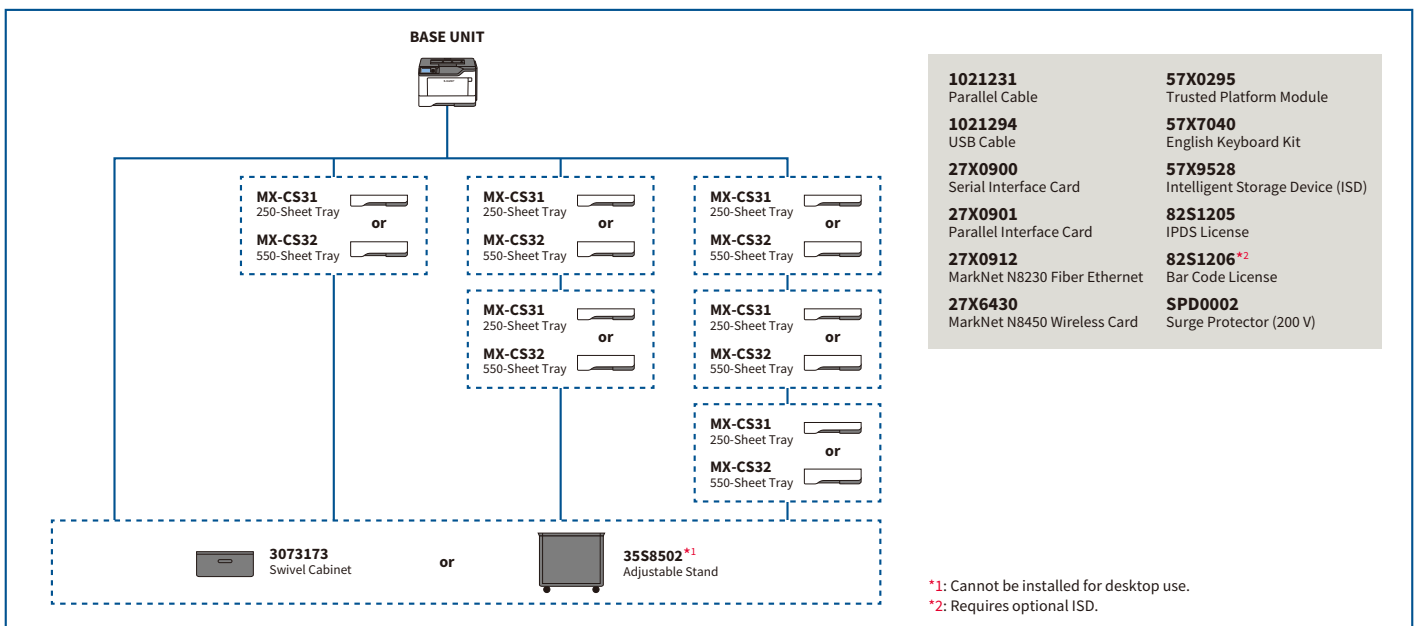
BASE UNIT

MX-CS31
250-Sheet Tray
or
MX-CS32
550-Sheet Tray

MX-CS31
250-Sheet Tray
or
MX-CS32
550-Sheet Tray

MX-CS31
250-Sheet Tray
or
MX-CS32
550-Sheet Tray

MX-CS31
250-Sheet Tray
or
MX-CS32
550-Sheet Tray

MX-CS31
250-Sheet Tray
or
MX-CS32
550-Sheet Tray

MX-CS31
250-Sheet Tray
or
MX-CS32
550-Sheet Tray

3073173
Swivel Cabinet
or
35S8502*1
Adjustable Stand

1021231
Parallel Cable
1021294
USB Cable
27X0900
Serial Interface Card
27X0901
Parallel Interface Card
27X0912
MarkNet N8230 Fiber Ethernet
27X6430
MarkNet N8450 Wireless Card

57X0295
Trusted Platform Module
57X7040
English Keyboard Kit
57X9528
Intelligent Storage Device (ISD)
82S1205
IPDS License
82S1206*2
Bar Code License
SPD0002
Surge Protector (200 V)

*1: Cannot be installed for desktop use.
*2: Requires optional ISD.